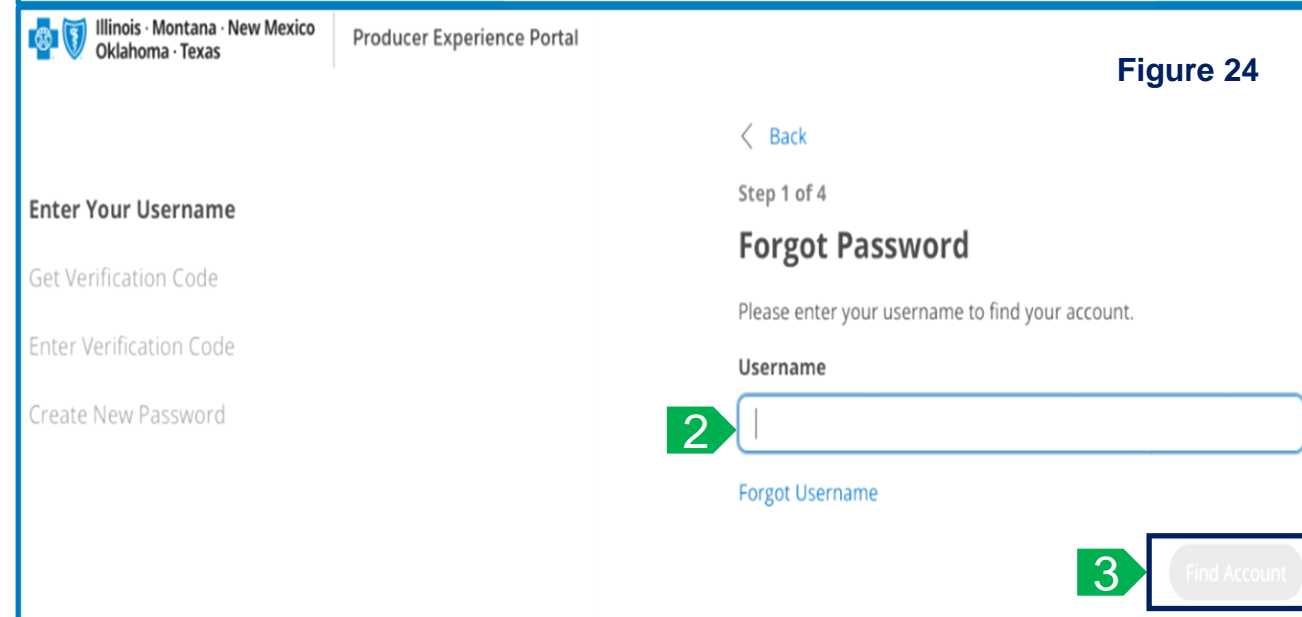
Illinois · Montana · New Mexico
Oklahoma · Texas

Producer Experience Portal

Figure 24

Enter Your Username

Get Verification Code

Enter Verification Code

Create New Password

Back

Step 1 of 4

Forgot Password

Please enter your username to find your account.

Username

2

Forgot Username

3

Find Account